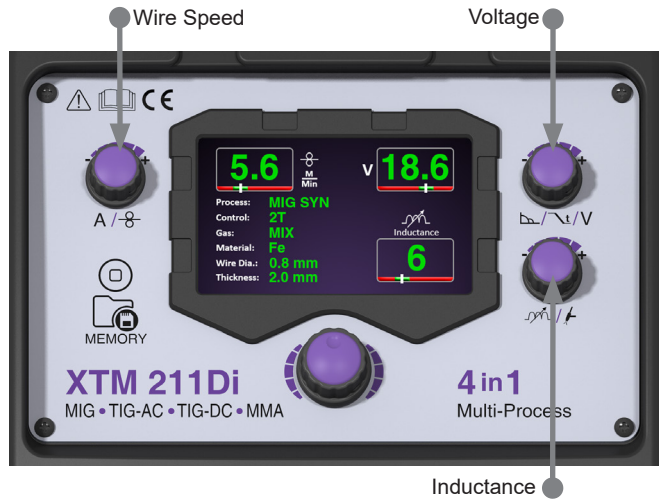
Wire Speed

Voltage

CE

5.6 $\frac{M}{Min}$

V 18.6

Process: MIG SYN
Control: 2T
Gas: MIX
Material: Fe
Wire Dia.: 0.8 mm
Thickness: 2.0 mm

Inductance

6

- +

A /

- +

/ /V

- +

/

MEMORY

XTM 211Di

MIG • TIG-AC • TIG-DC • MMA

4 in 1

Multi-Process

Inductance